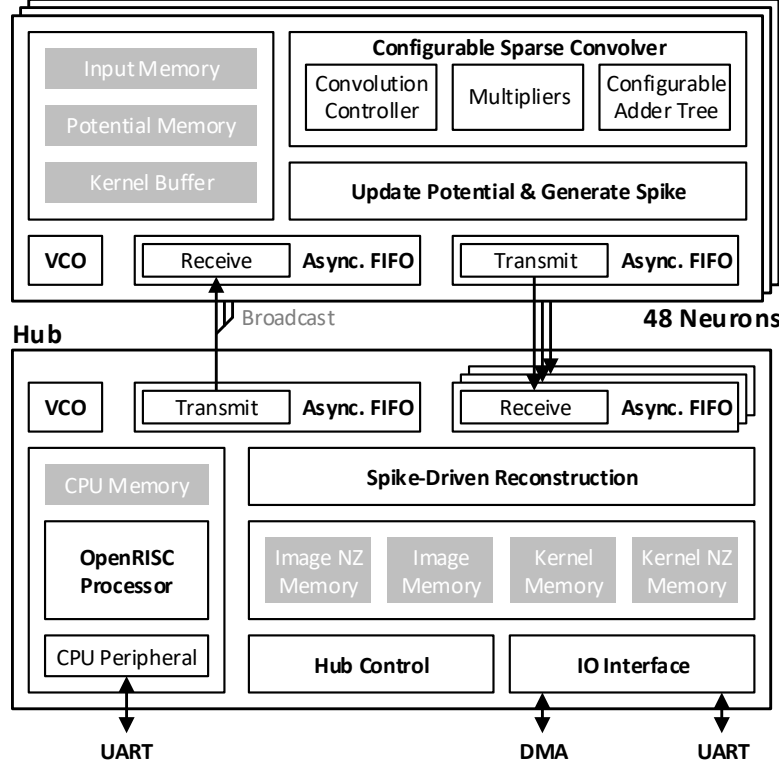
Input Memory

Potential Memory

Kernel Buffer

Configurable Sparse Convolver

Convolution Controller

Multipliers

Configurable Adder Tree

Update Potential & Generate Spike

VCO

Receive

Async. FIFO

Transmit

Async. FIFO

Broadcast

48 Neurons

Hub

VCO

Transmit

Async. FIFO

Receive

Async. FIFO

CPU Memory

OpenRISC Processor

CPU Peripheral

Spike-Driven Reconstruction

Image NZ Memory

Image Memory

Kernel Memory

Kernel NZ Memory

Hub Control

IO Interface

UART

DMA

UART